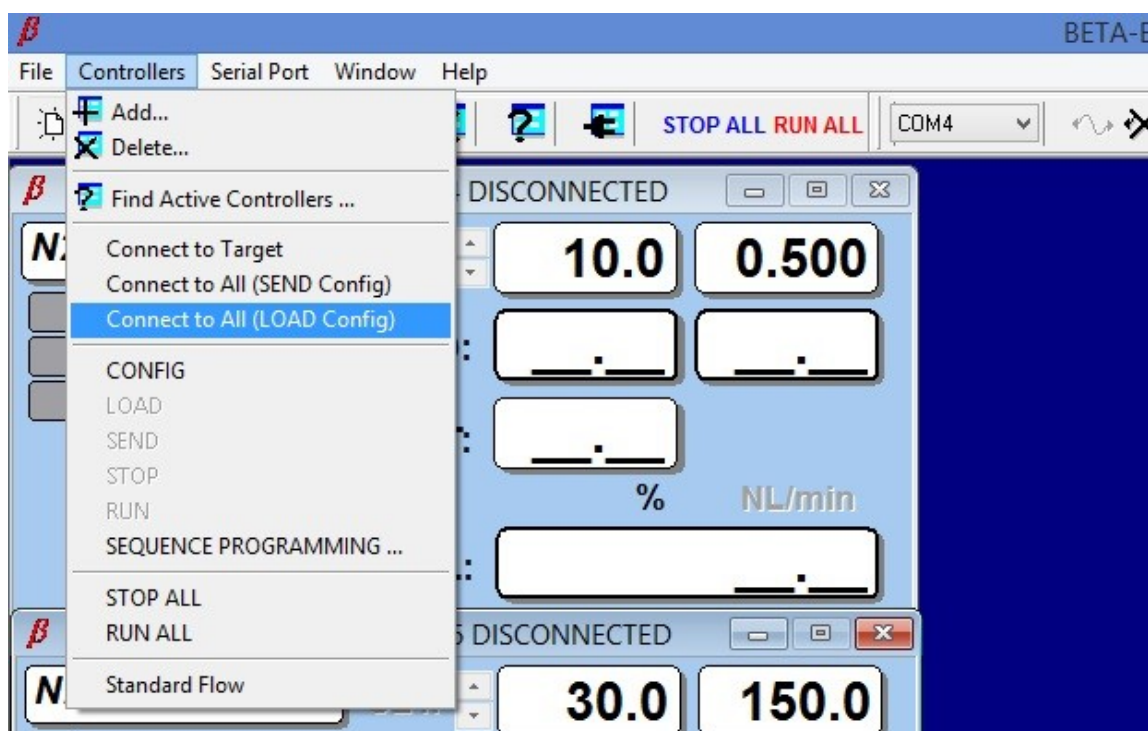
BETA-E

File Controllers Serial Port Window Help

Add...
Delete...
Find Active Controllers ...
Connect to Target
Connect to All (SEND Config)
Connect to All (LOAD Config)
CONFIG
LOAD
SEND
STOP
RUN
SEQUENCE PROGRAMMING ...
STOP ALL
RUN ALL
Standard Flow

STOP ALL RUN ALL COM4

DISCONNECTED
N
10.0 0.500
__.__ __.__
__.__
% NL/min
__.__

5 DISCONNECTED
N
30.0 150.0